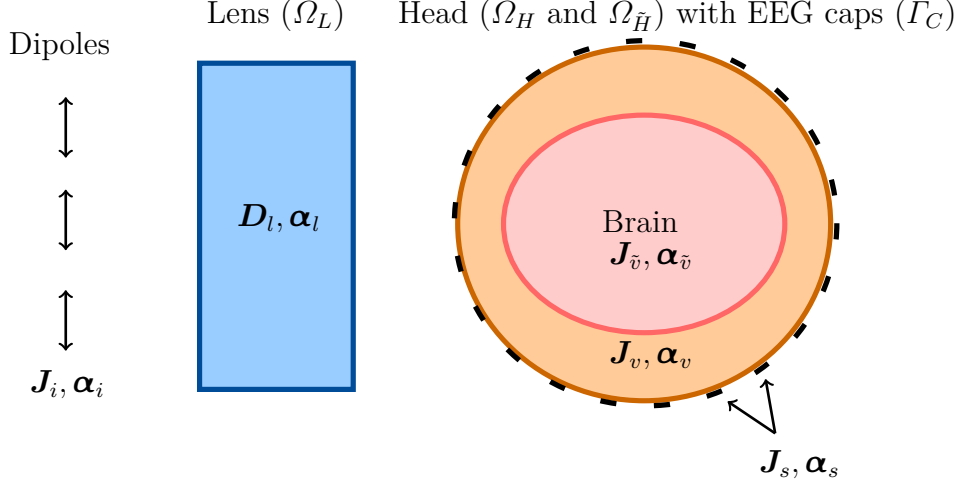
Dipoles

Lens ($\mathit{\Omega}_L$)

Head ($\mathit{\Omega}_H$ and $\mathit{\Omega}_{\tilde{H}}$) with EEG caps ($\mathit{\Gamma}_C$)

$\boldsymbol{D}_l, \boldsymbol{\alpha}_l$

Brain
$\boldsymbol{J}_{\tilde{v}}, \boldsymbol{\alpha}_{\tilde{v}}$

$\boldsymbol{J}_v, \boldsymbol{\alpha}_v$

$\boldsymbol{J}_i, \boldsymbol{\alpha}_i$

$\boldsymbol{J}_s, \boldsymbol{\alpha}_s$